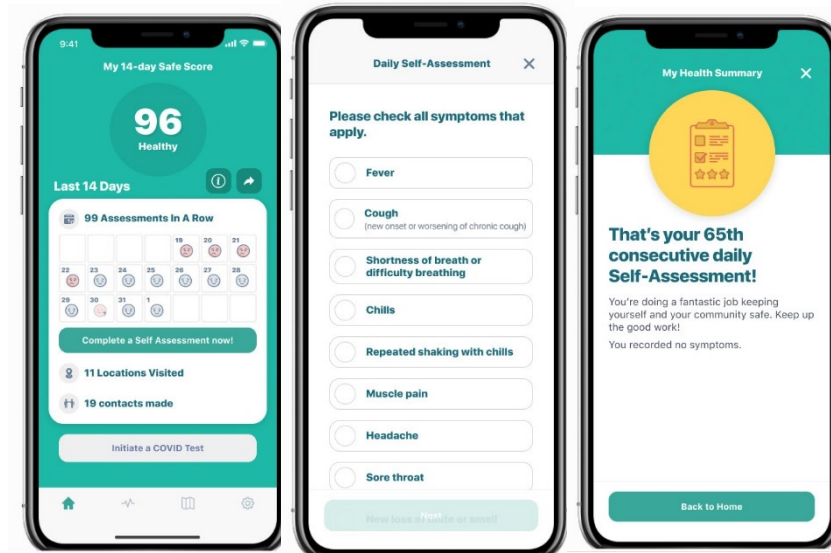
9:41

My 14-day Safe Score

96
Healthy

Last 14 Days

99 Assessments In A Row

| | | | | 19 | 20 | 21 |
|---|---|---|---|---|---|---|
| 22 | 23 | 24 | 25 | 26 | 27 | 28 |
| 29 | 30 | 31 | 1 | | | |

Complete a Self Assessment now!

11 Locations Visited

19 contacts made

Initiate a COVID Test

Daily Self-Assessment

Please check all symptoms that apply.

Fever

Cough
(new onset or worsening of chronic cough)

Shortness of breath or difficulty breathing

Chills

Repeated shaking with chills

Muscle pain

Headache

Sore throat

New loss of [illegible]

Next

My Health Summary

That's your 65th consecutive daily Self-Assessment!

You're doing a fantastic job keeping yourself and your community safe. Keep up the good work!

You recorded no symptoms.

Back to Home